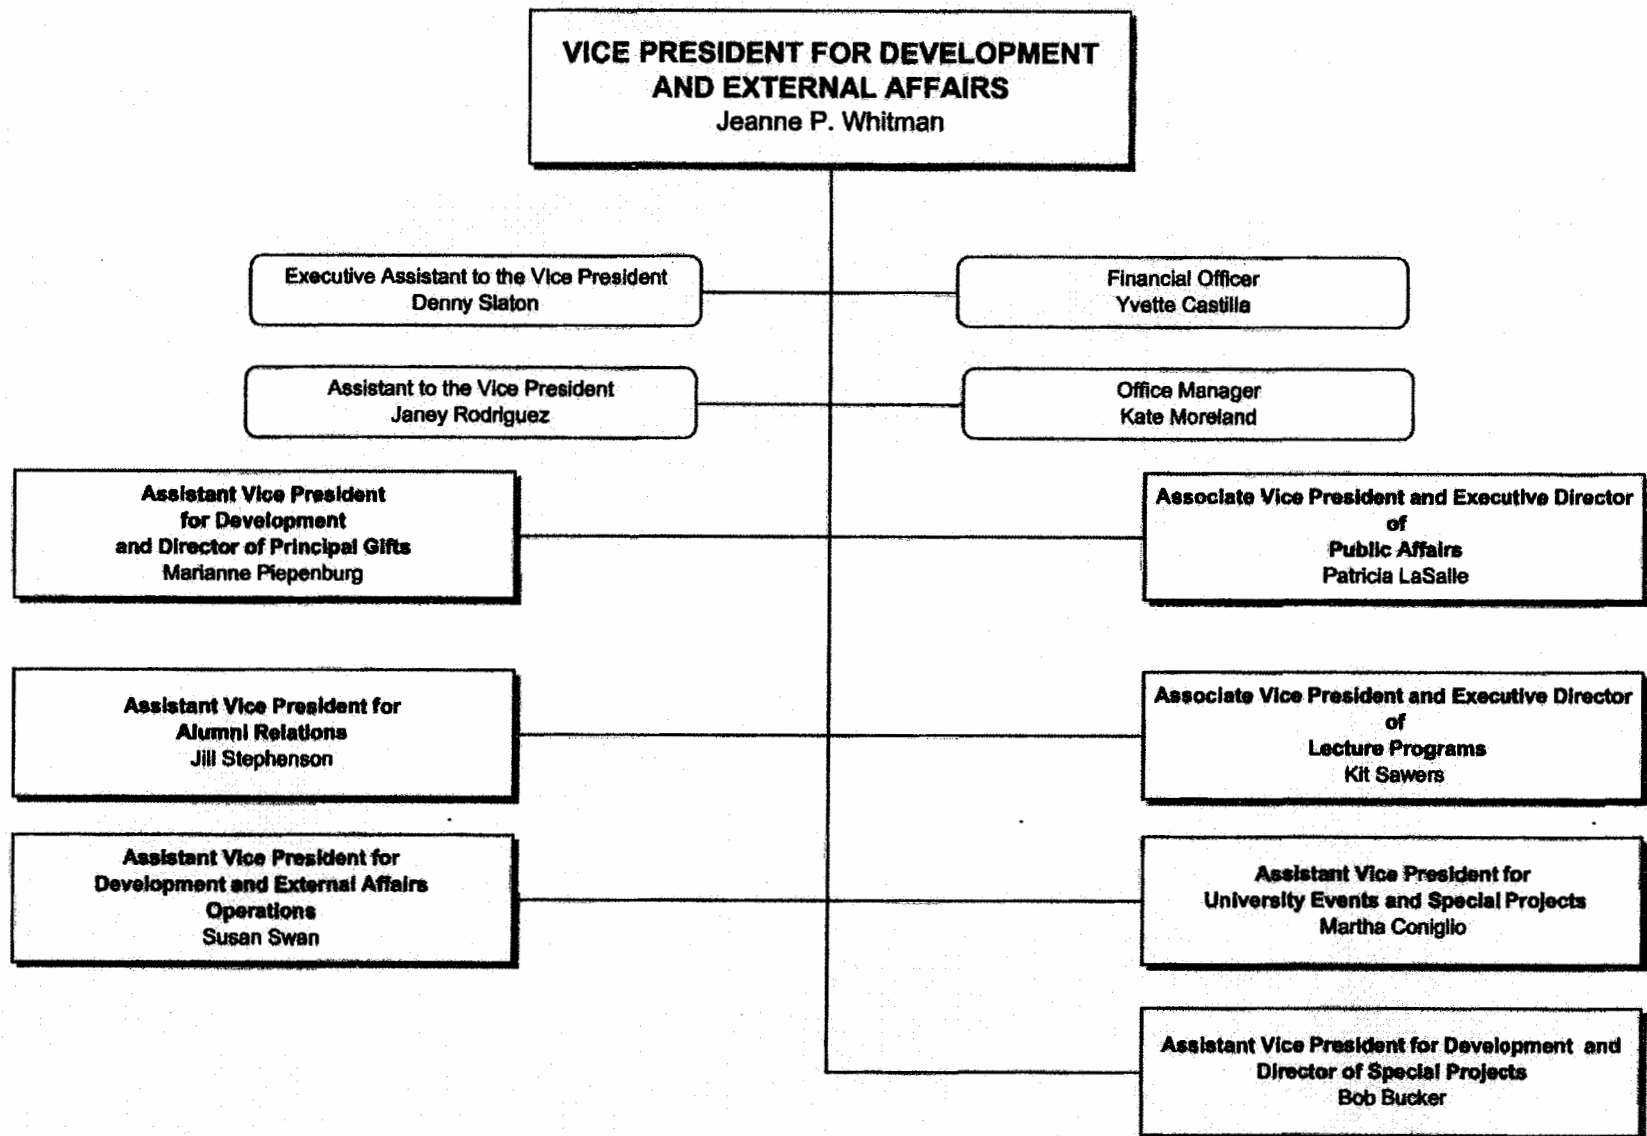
VICE PRESIDENT FOR DEVELOPMENT AND EXTERNAL AFFAIRS
Jeanne P. Whitman

Executive Assistant to the Vice President
Denny Slaton

Financial Officer
Yvette Castilla

Assistant to the Vice President
Janey Rodriguez

Office Manager
Kate Moreland

Assistant Vice President for Development and Director of Principal Gifts
Marianne Piepenburg

Associate Vice President and Executive Director of Public Affairs
Patricia LaSalle

Assistant Vice President for Alumni Relations
Jill Stephenson

Associate Vice President and Executive Director of Lecture Programs
Kit Sawers

Assistant Vice President for Development and External Affairs Operations
Susan Swan

Assistant Vice President for University Events and Special Projects
Martha Coniglio

Assistant Vice President for Development and Director of Special Projects
Bob Bucker